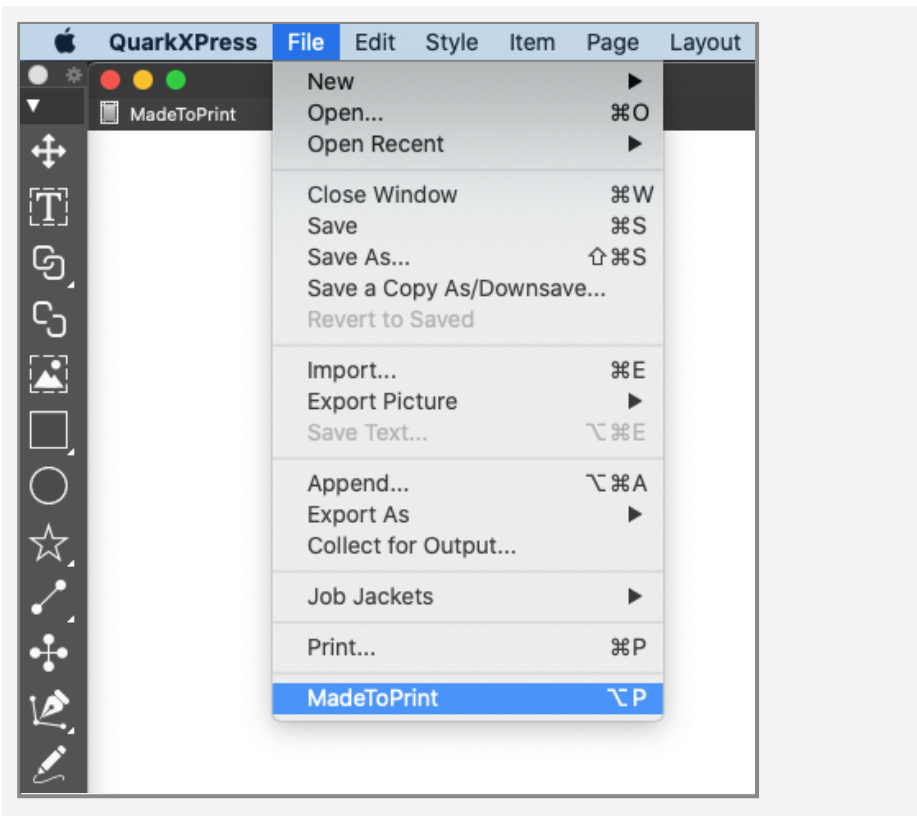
QuarkXPress File Edit Style Item Page Layout

MadeToPrint

New ▶
Open... ⌘O
Open Recent ▶

Close Window ⌘W
Save ⌘S
Save As... ⇧⌘S
Save a Copy As/Downsave...
Revert to Saved

Import... ⌘E
Export Picture ▶
Save Text... ⌥⌘E

Append... ⌥⌘A
Export As ▶
Collect for Output...

Job Jackets ▶

Print... ⌘P

MadeToPrint ⌥P